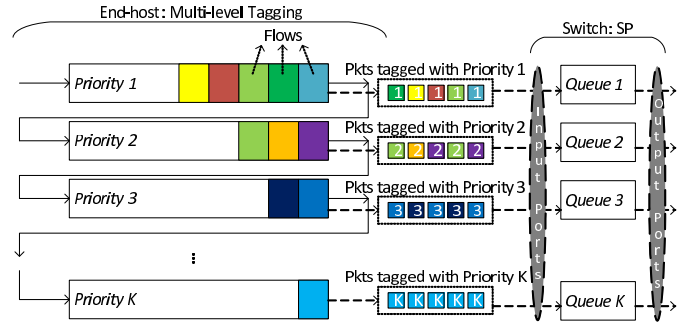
End-host: Multi-level Tagging

Flows

Switch: SP

Priority 1

Pkts tagged with Priority 1

1 1 1 1 1

Queue 1

Priority 2

Pkts tagged with Priority 2

2 2 2 2 2

Queue 2

Priority 3

Pkts tagged with Priority 3

3 3 3 3 3

Queue 3

Input Ports

Output Ports

⋮

Priority K

Pkts tagged with Priority K

K K K K K

Queue K